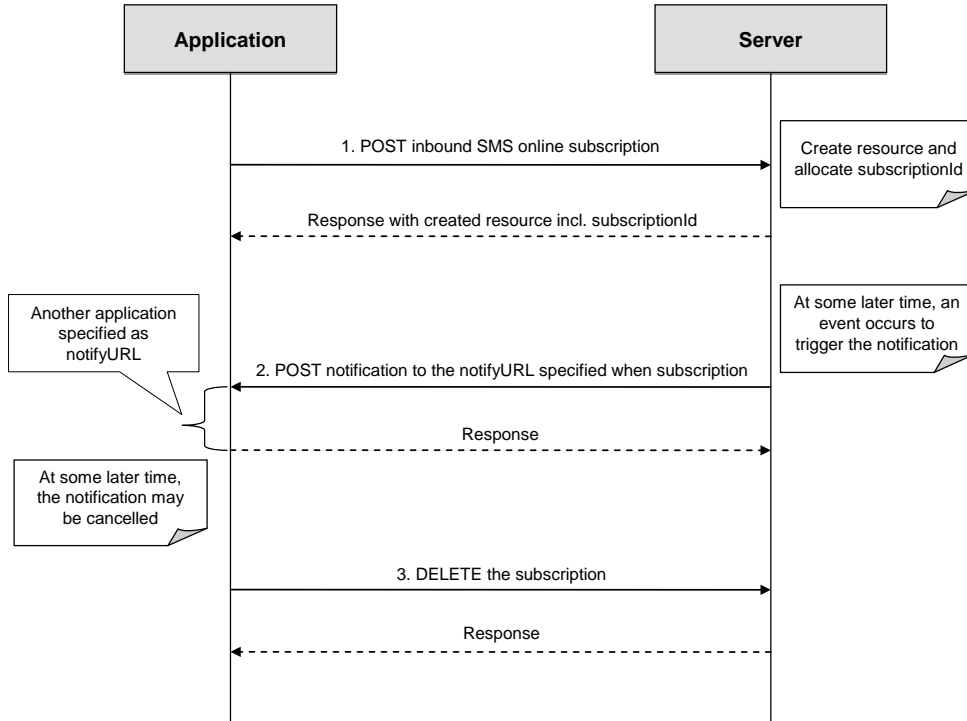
Application

Server

1. POST inbound SMS online subscription

Create resource and allocate subscriptionId

Response with created resource incl. subscriptionId

Another application specified as notifyURL

At some later time, an event occurs to trigger the notification

2. POST notification to the notifyURL specified when subscription

Response

At some later time, the notification may be cancelled

3. DELETE the subscription

Response